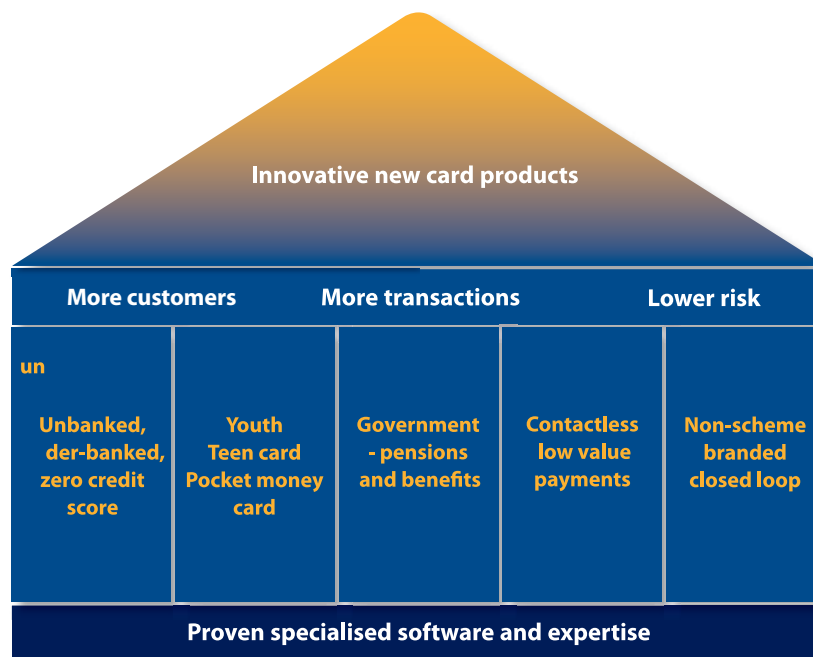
Innovative new card products

More customers More transactions Lower risk

un

Unbanked, der-banked, zero credit score

Youth Teen card Pocket money card

Government - pensions and benefits

Contactless low value payments

Non-scheme branded closed loop

Proven specialised software and expertise